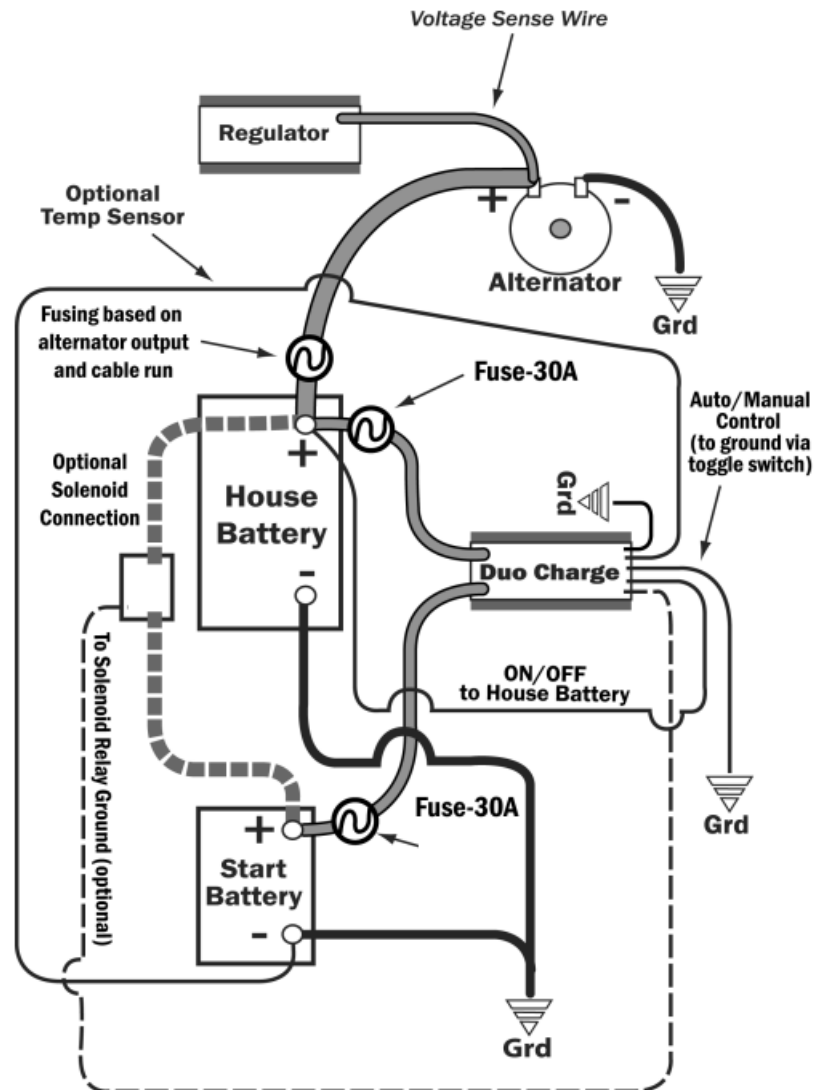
Voltage Sense Wire

Regulator

Optional Temp Sensor

+

-

Alternator

Grd

Fusing based on alternator output and cable run

Fuse-30A

Auto/Manual Control (to ground via toggle switch)

Optional Solenoid Connection

+

House Battery

-

Grd

Duo Charge

To Solenoid Relay Ground (optional)

ON/OFF to House Battery

Grd

Fuse-30A

+

Start Battery

-

Grd